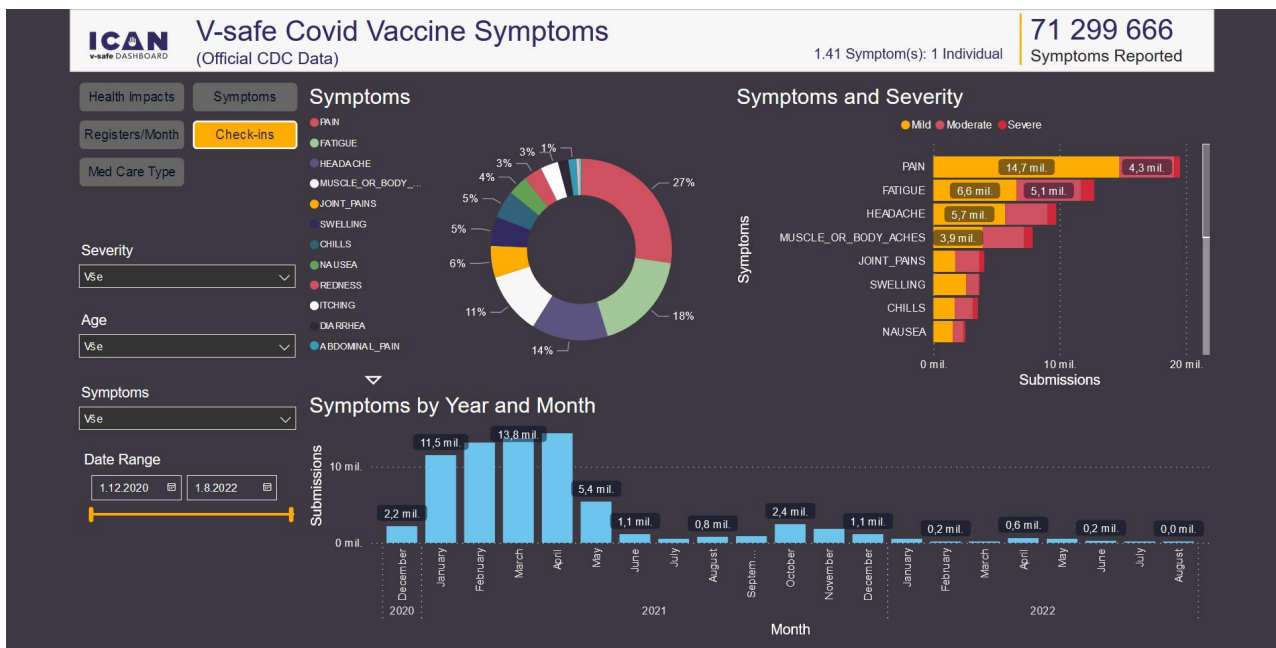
ICAN
v-safe DASHBOARD

V-safe Covid Vaccine Symptoms
(Official CDC Data)

1.41 Symptom(s): 1 Individual

71 299 666
Symptoms Reported

Health Impacts
Symptoms
Registers/Month
Check-ins
Med Care Type

Severity
Vše

Age
Vše

Symptoms
Vše

Date Range
1.12.2020
1.8.2022

Symptoms

PAIN
FATIGUE
HEADACHE
MUSCLE_OR_BODY_...
JOINT_PAINS
SWELLING
CHILLS
NAUSEA
REDNESS
ITCHING
DIARRHEA
ABDOMINAL_PAIN

27%
18%
14%
11%
6%
5%
5%
4%
3%
3%
1%

Symptoms and Severity

Mild
Moderate
Severe

Symptoms

PAIN 14,7 mil. 4,3 mil.
FATIGUE 6,6 mil. 5,1 mil.
HEADACHE 5,7 mil.
MUSCLE_OR_BODY_ACHES 3,9 mil.
JOINT_PAINS
SWELLING
CHILLS
NAUSEA

0 mil.
10 mil.
20 mil.
Submissions

Symptoms by Year and Month

Submissions
10 mil.
0 mil.

2,2 mil.
11,5 mil.
13,8 mil.
5,4 mil.
1,1 mil.
0,8 mil.
2,4 mil.
1,1 mil.
0,2 mil.
0,6 mil.
0,2 mil.
0,0 mil.

December
January
February
March
April
May
June
July
August
Septem...
October
November
December
January
February
March
April
May
June
July
August

2020
2021
2022

Month